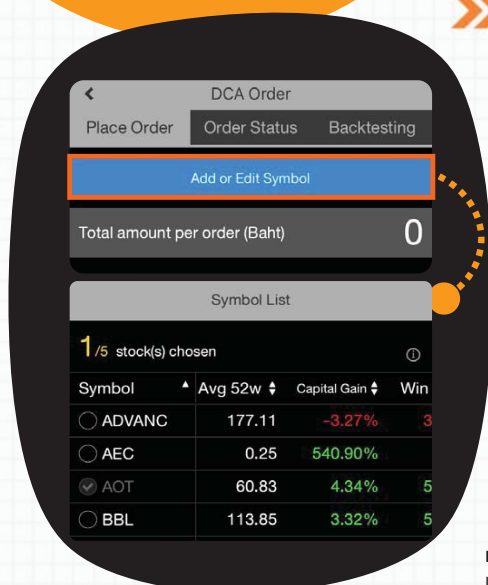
DCA Order

Place Order | Order Status | Backtesting

Add or Edit Symbol

Total amount per order (Baht) 0

Symbol List

1/5 stock(s) chosen

| Symbol | Avg 52w | Capital Gain | Win |
|---|---|---|---|
| ADVANC | 177.11 | -3.27% | 3 |
| AEC | 0.25 | 540.90% | |
| AOT | 60.83 | 4.34% | 5 |
| BBL | 113.85 | 3.32% | 5 |